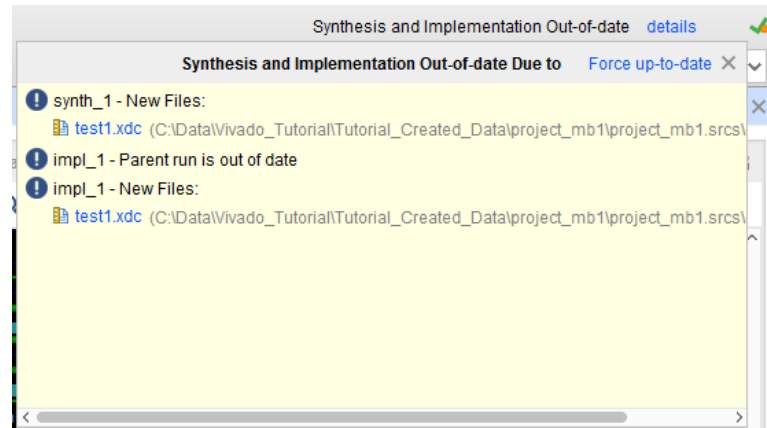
Synthesis and Implementation Out-of-date details

Synthesis and Implementation Out-of-date Due to Force up-to-date

synth_1 - New Files:

test1.xdc (C:\Data\Vivado_Tutorial\Tutorial_Created_Data\project_mb1\project_mb1.srcs\

impl_1 - Parent run is out of date

impl_1 - New Files:

test1.xdc (C:\Data\Vivado_Tutorial\Tutorial_Created_Data\project_mb1\project_mb1.srcs\